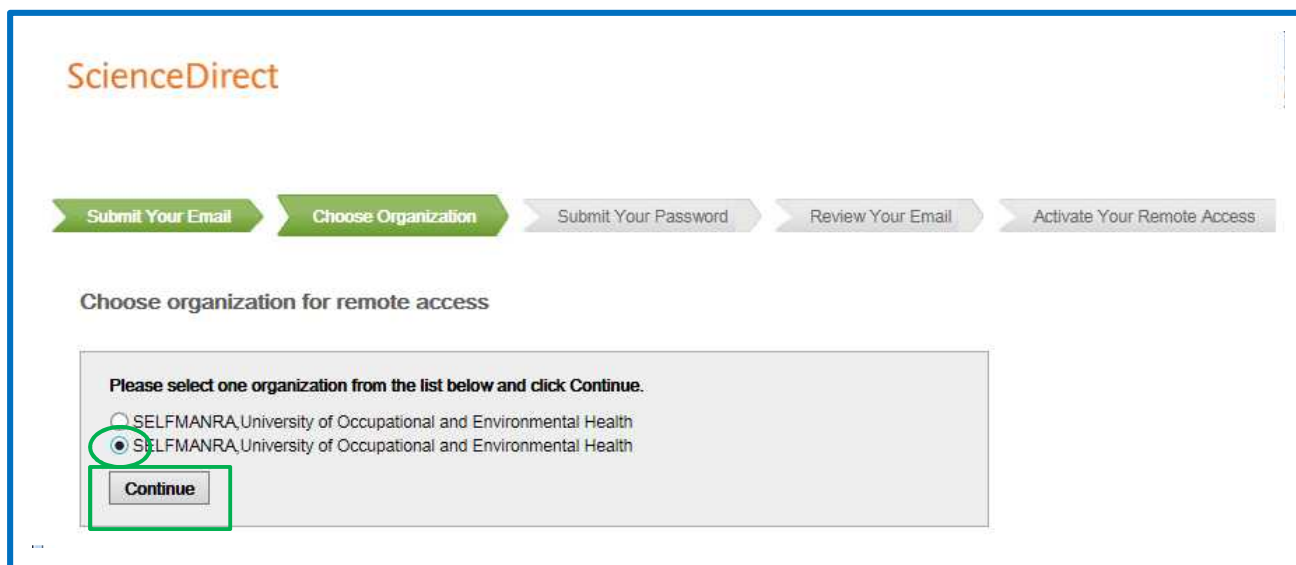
ScienceDirect

Submit Your Email
Choose Organization
Submit Your Password
Review Your Email
Activate Your Remote Access

Choose organization for remote access

Please select one organization from the list below and click Continue.

SELFMANRA,University of Occupational and Environmental Health
SELFMANRA,University of Occupational and Environmental Health

Continue